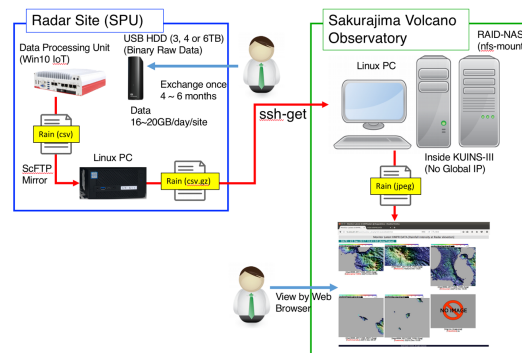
Radar Site (SPU)

Data Processing Unit (Win10 IoT)

USB HDD (3, 4 or 6TB) (Binary Raw Data)

Exchange once 4 ~ 6 months

Data 16~20GB/day/site

Rain (csv)

ScFTP Mirror

Linux PC

Rain (csv.gz)

ssh-get

Sakurajima Volcano Observatory

RAID-NAS (nfs-mount

Linux PC

Inside KUINS-III (No Global IP)

Rain (jpeg)

View by Web Browser

NO IMAGE